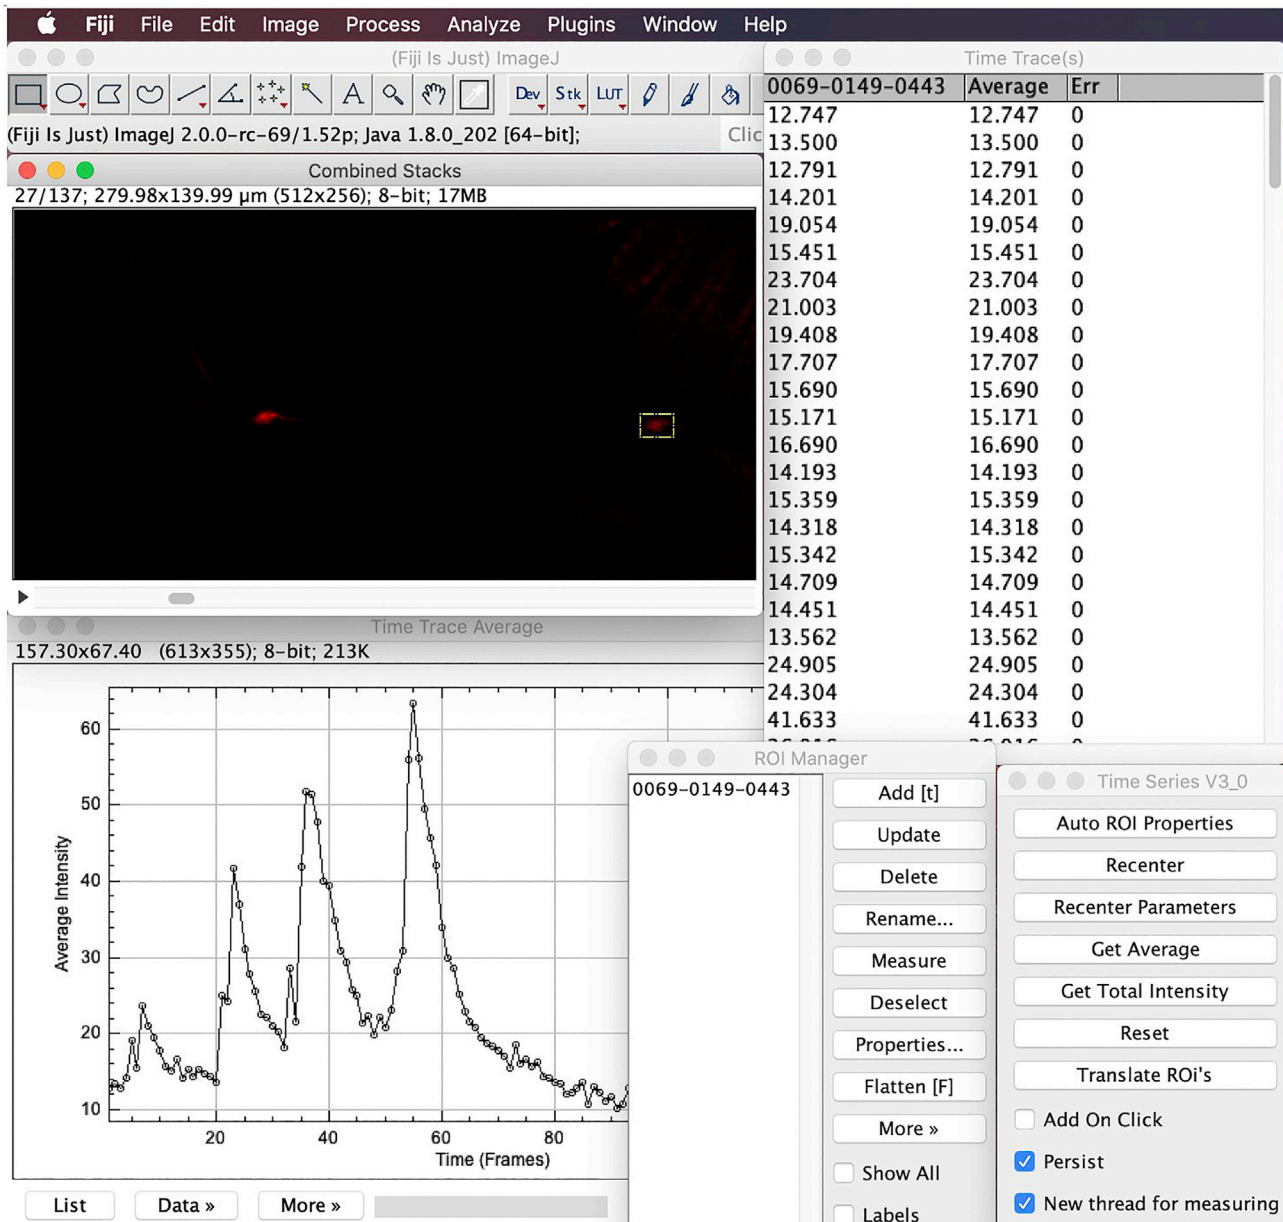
Fiji File Edit Image Process Analyze Plugins Window Help

(Fiji Is Just) ImageJ

Dev Stk LUT

(Fiji Is Just) ImageJ 2.0.0-rc-69/1.52p; Java 1.8.0_202 [64-bit]; Clic

Combined Stacks

27/137; 279.98x139.99 µm (512x256); 8-bit; 17MB

Time Trace Average

157.30x67.40 (613x355); 8-bit; 213K

Average Intensity

60
50
40
30
20
10

20 40 60 80

Time (Frames)

List Data » More »

Time Trace(s)

| 0069-0149-0443 | Average | Err |
|---|---|---|
| 12.747 | 12.747 | 0 |
| 13.500 | 13.500 | 0 |
| 12.791 | 12.791 | 0 |
| 14.201 | 14.201 | 0 |
| 19.054 | 19.054 | 0 |
| 15.451 | 15.451 | 0 |
| 23.704 | 23.704 | 0 |
| 21.003 | 21.003 | 0 |
| 19.408 | 19.408 | 0 |
| 17.707 | 17.707 | 0 |
| 15.690 | 15.690 | 0 |
| 15.171 | 15.171 | 0 |
| 16.690 | 16.690 | 0 |
| 14.193 | 14.193 | 0 |
| 15.359 | 15.359 | 0 |
| 14.318 | 14.318 | 0 |
| 15.342 | 15.342 | 0 |
| 14.709 | 14.709 | 0 |
| 14.451 | 14.451 | 0 |
| 13.562 | 13.562 | 0 |
| 24.905 | 24.905 | 0 |
| 24.304 | 24.304 | 0 |
| 41.633 | 41.633 | 0 |

ROI Manager

0069-0149-0443

Add [t]
Update
Delete
Rename...
Measure
Deselect
Properties...
Flatten [F]
More »
Show All
Labels

Time Series V3_0

Auto ROI Properties
Recenter
Recenter Parameters
Get Average
Get Total Intensity
Reset
Translate ROi's
Add On Click
Persist
New thread for measuring